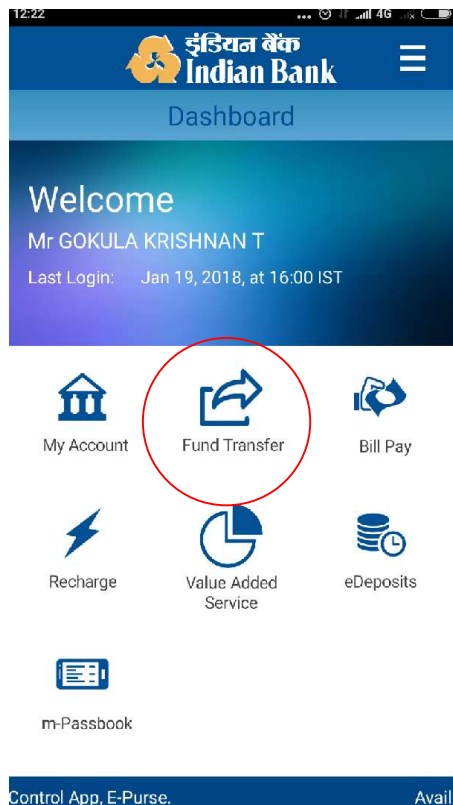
12:22 ... 4G

इंडियन बैंक
Indian Bank

Dashboard

Welcome
Mr GOKULA KRISHNAN T
Last Login: Jan 19, 2018, at 16:00 IST

My Account

Fund Transfer

Bill Pay

Recharge

Value Added Service

eDeposits

m-Passbook

Control App, E-Purse. Avail